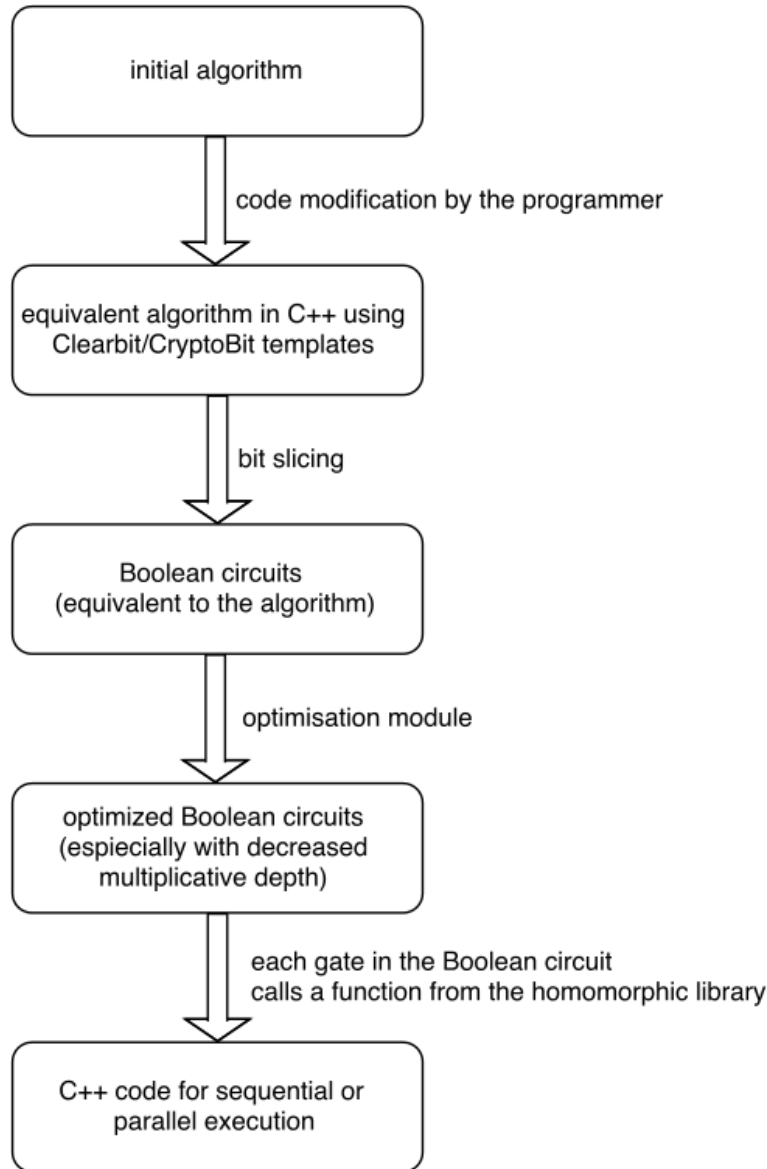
initial algorithm

code modification by the programmer

equivalent algorithm in C++ using Clearbit/CryptoBit templates

bit slicing

Boolean circuits (equivalent to the algorithm)

optimisation module

optimized Boolean circuits (espiecially with decreased multiplicative depth)

each gate in the Boolean circuit calls a function from the homomorphic library

C++ code for sequential or parallel execution